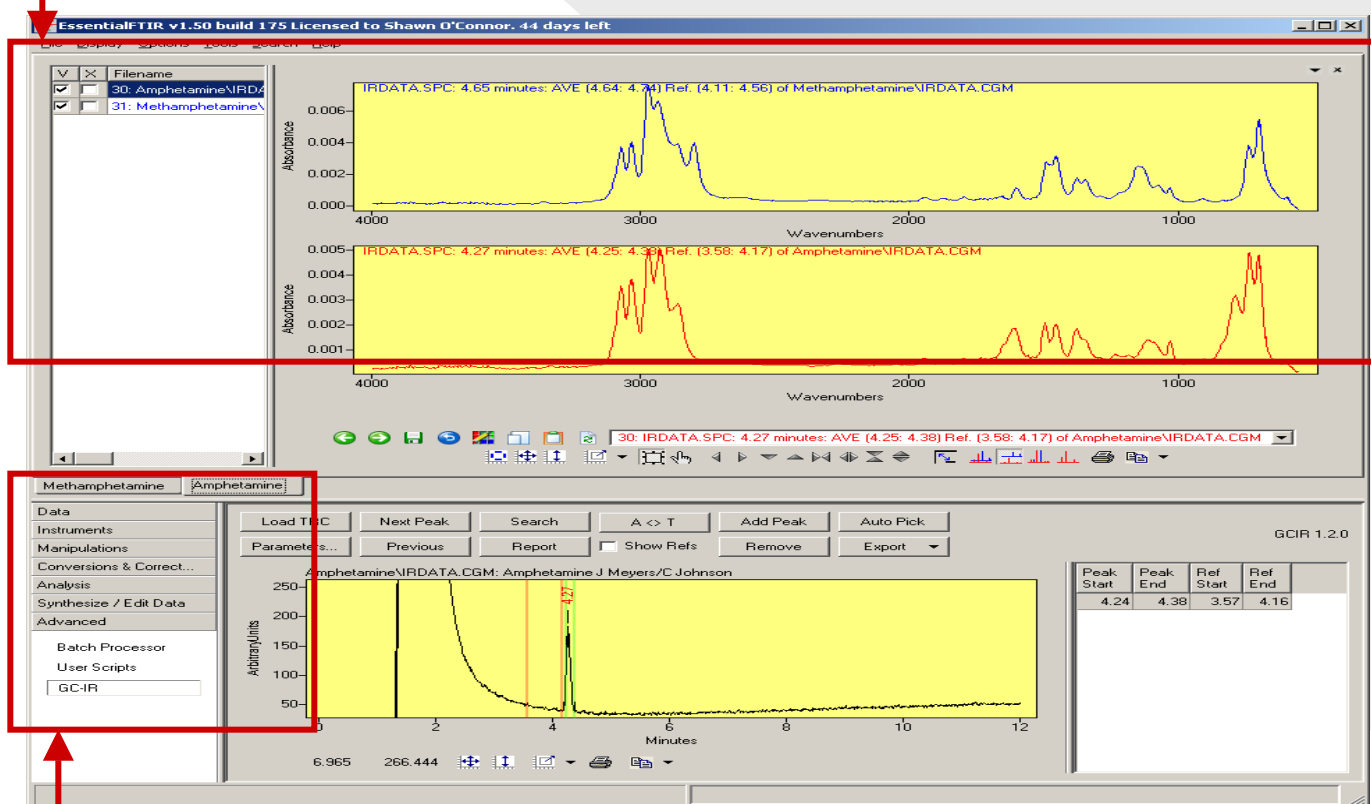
EssentialFTIR v1.50 build 175 Licensed to Shawn O'Connor. 44 days left

File Display Options Tools Search Help

| V | X | Filename |
|---|---|---|
| ☑ | ☐ | 30: Amphetamine\IRDA |
| ☑ | ☐ | 31: Methamphetamine\ |

IRDATA.SPC: 4.65 minutes: AVE (4.64: 4.74) Ref. (4.11: 4.56) of Methamphetamine\IRDATA.CGM

Absorbance
0.006
0.004
0.002
0.000
4000 3000 2000 1000
Wavenumbers

IRDATA.SPC: 4.27 minutes: AVE (4.25: 4.38) Ref. (3.58: 4.17) of Amphetamine\IRDATA.CGM

Absorbance
0.005
0.004
0.003
0.002
0.001
4000 3000 2000 1000
Wavenumbers

30: IRDATA.SPC: 4.27 minutes: AVE (4.25: 4.38) Ref. (3.58: 4.17) of Amphetamine\IRDATA.CGM

Methamphetamine | Amphetamine

Data
Instruments
Manipulations
Conversions & Correct...
Analysis
Synthesize / Edit Data
Advanced

Batch Processor
User Scripts
GC-IR

Load TRC | Next Peak | Search | A <> T | Add Peak | Auto Pick
Parameters... | Previous | Report | Show Refs | Remove | Export

GCIR 1.2.0

Amphetamine\IRDATA.CGM: Amphetamine J Meyers/C Johnson

ArbitraryUnits
250
200
150
100
50
4.27
0 2 4 6 8 10 12
Minutes

6.965 266.444

| Peak Start | Peak End | Ref Start | Ref End |
|---|---|---|---|
| 4.24 | 4.38 | 3.57 | 4.16 |